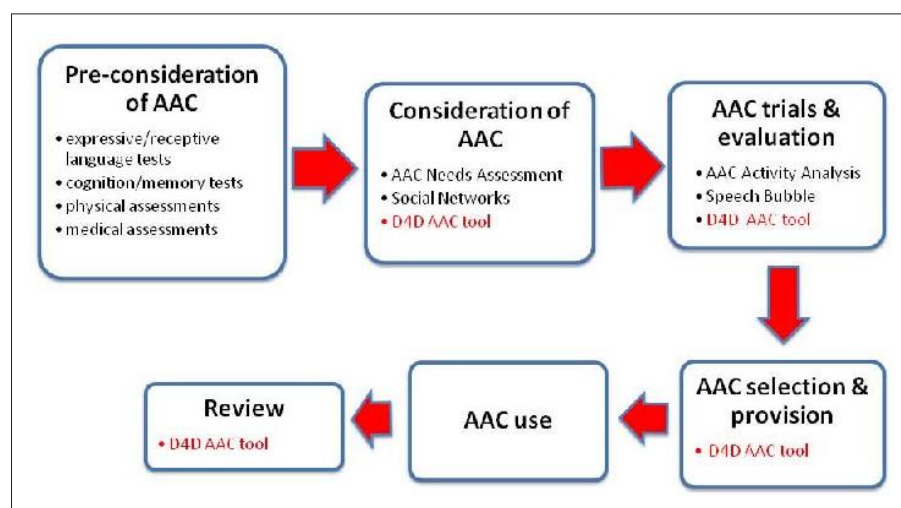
Pre-consideration of AAC

- expressive/receptive language tests
- cognition/memory tests
- physical assessments
- medical assessments

Consideration of AAC

- AAC Needs Assessment
- Social Networks
- D4D AAC tool

AAC trials & evaluation

- AAC Activity Analysis
- Speech Bubble
- D4D AAC tool

AAC selection & provision

- D4D AAC tool

AAC use

Review

- D4D AAC tool